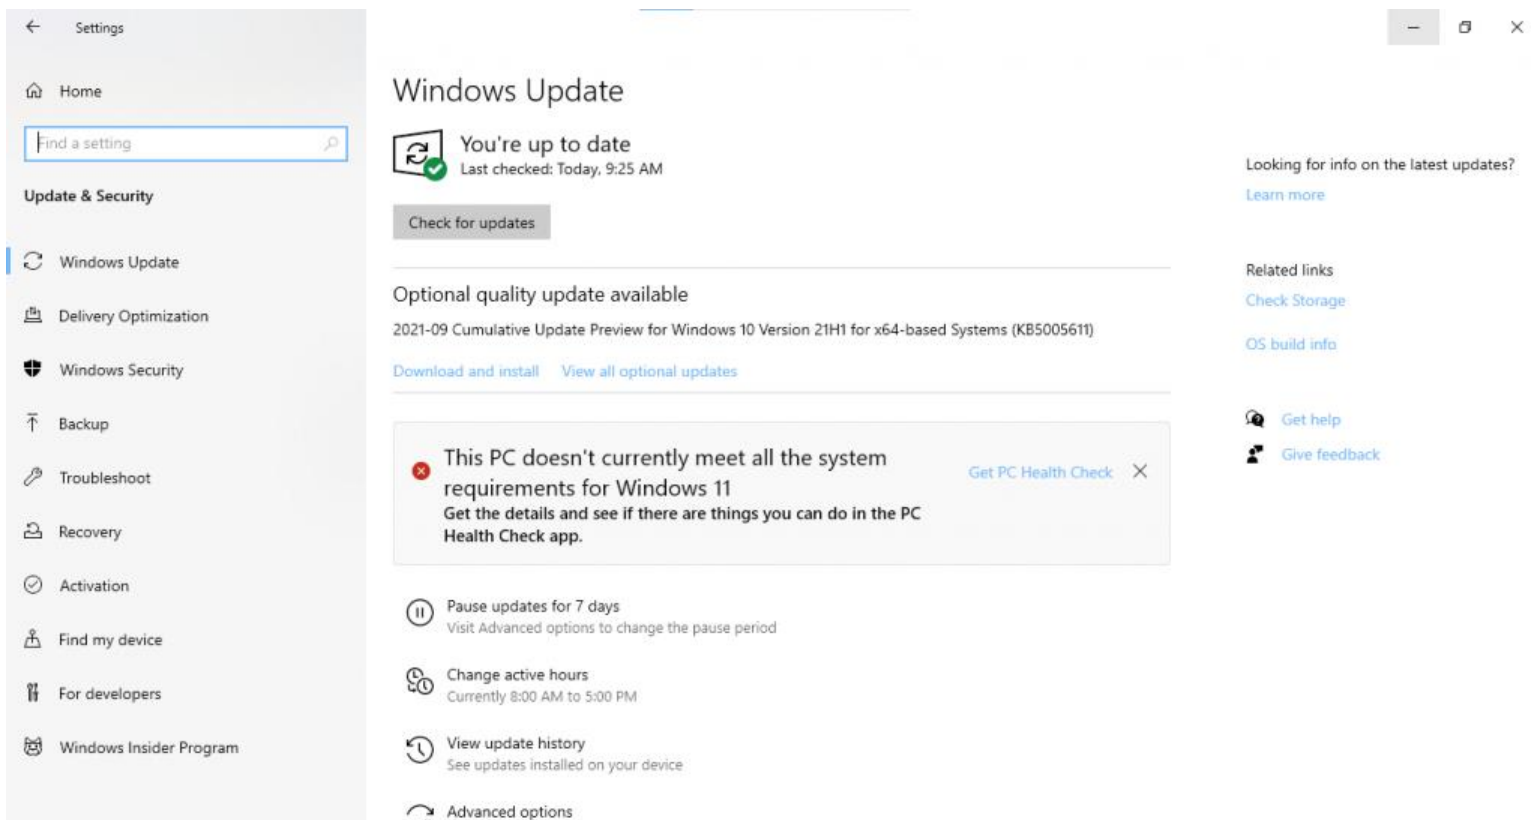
Settings

Home

Find a setting

Update & Security

Windows Update

Delivery Optimization

Windows Security

Backup

Troubleshoot

Recovery

Activation

Find my device

For developers

Windows Insider Program

Windows Update

You're up to date
Last checked: Today, 9:25 AM

Check for updates

Optional quality update available

2021-09 Cumulative Update Preview for Windows 10 Version 21H1 for x64-based Systems (KB5005611)

Download and install View all optional updates

This PC doesn't currently meet all the system requirements for Windows 11
Get the details and see if there are things you can do in the PC Health Check app.

Get PC Health Check

Pause updates for 7 days
Visit Advanced options to change the pause period

Change active hours
Currently 8:00 AM to 5:00 PM

View update history
See updates installed on your device

Advanced options

Looking for info on the latest updates?
Learn more

Related links
Check Storage

OS build info

Get help

Give feedback